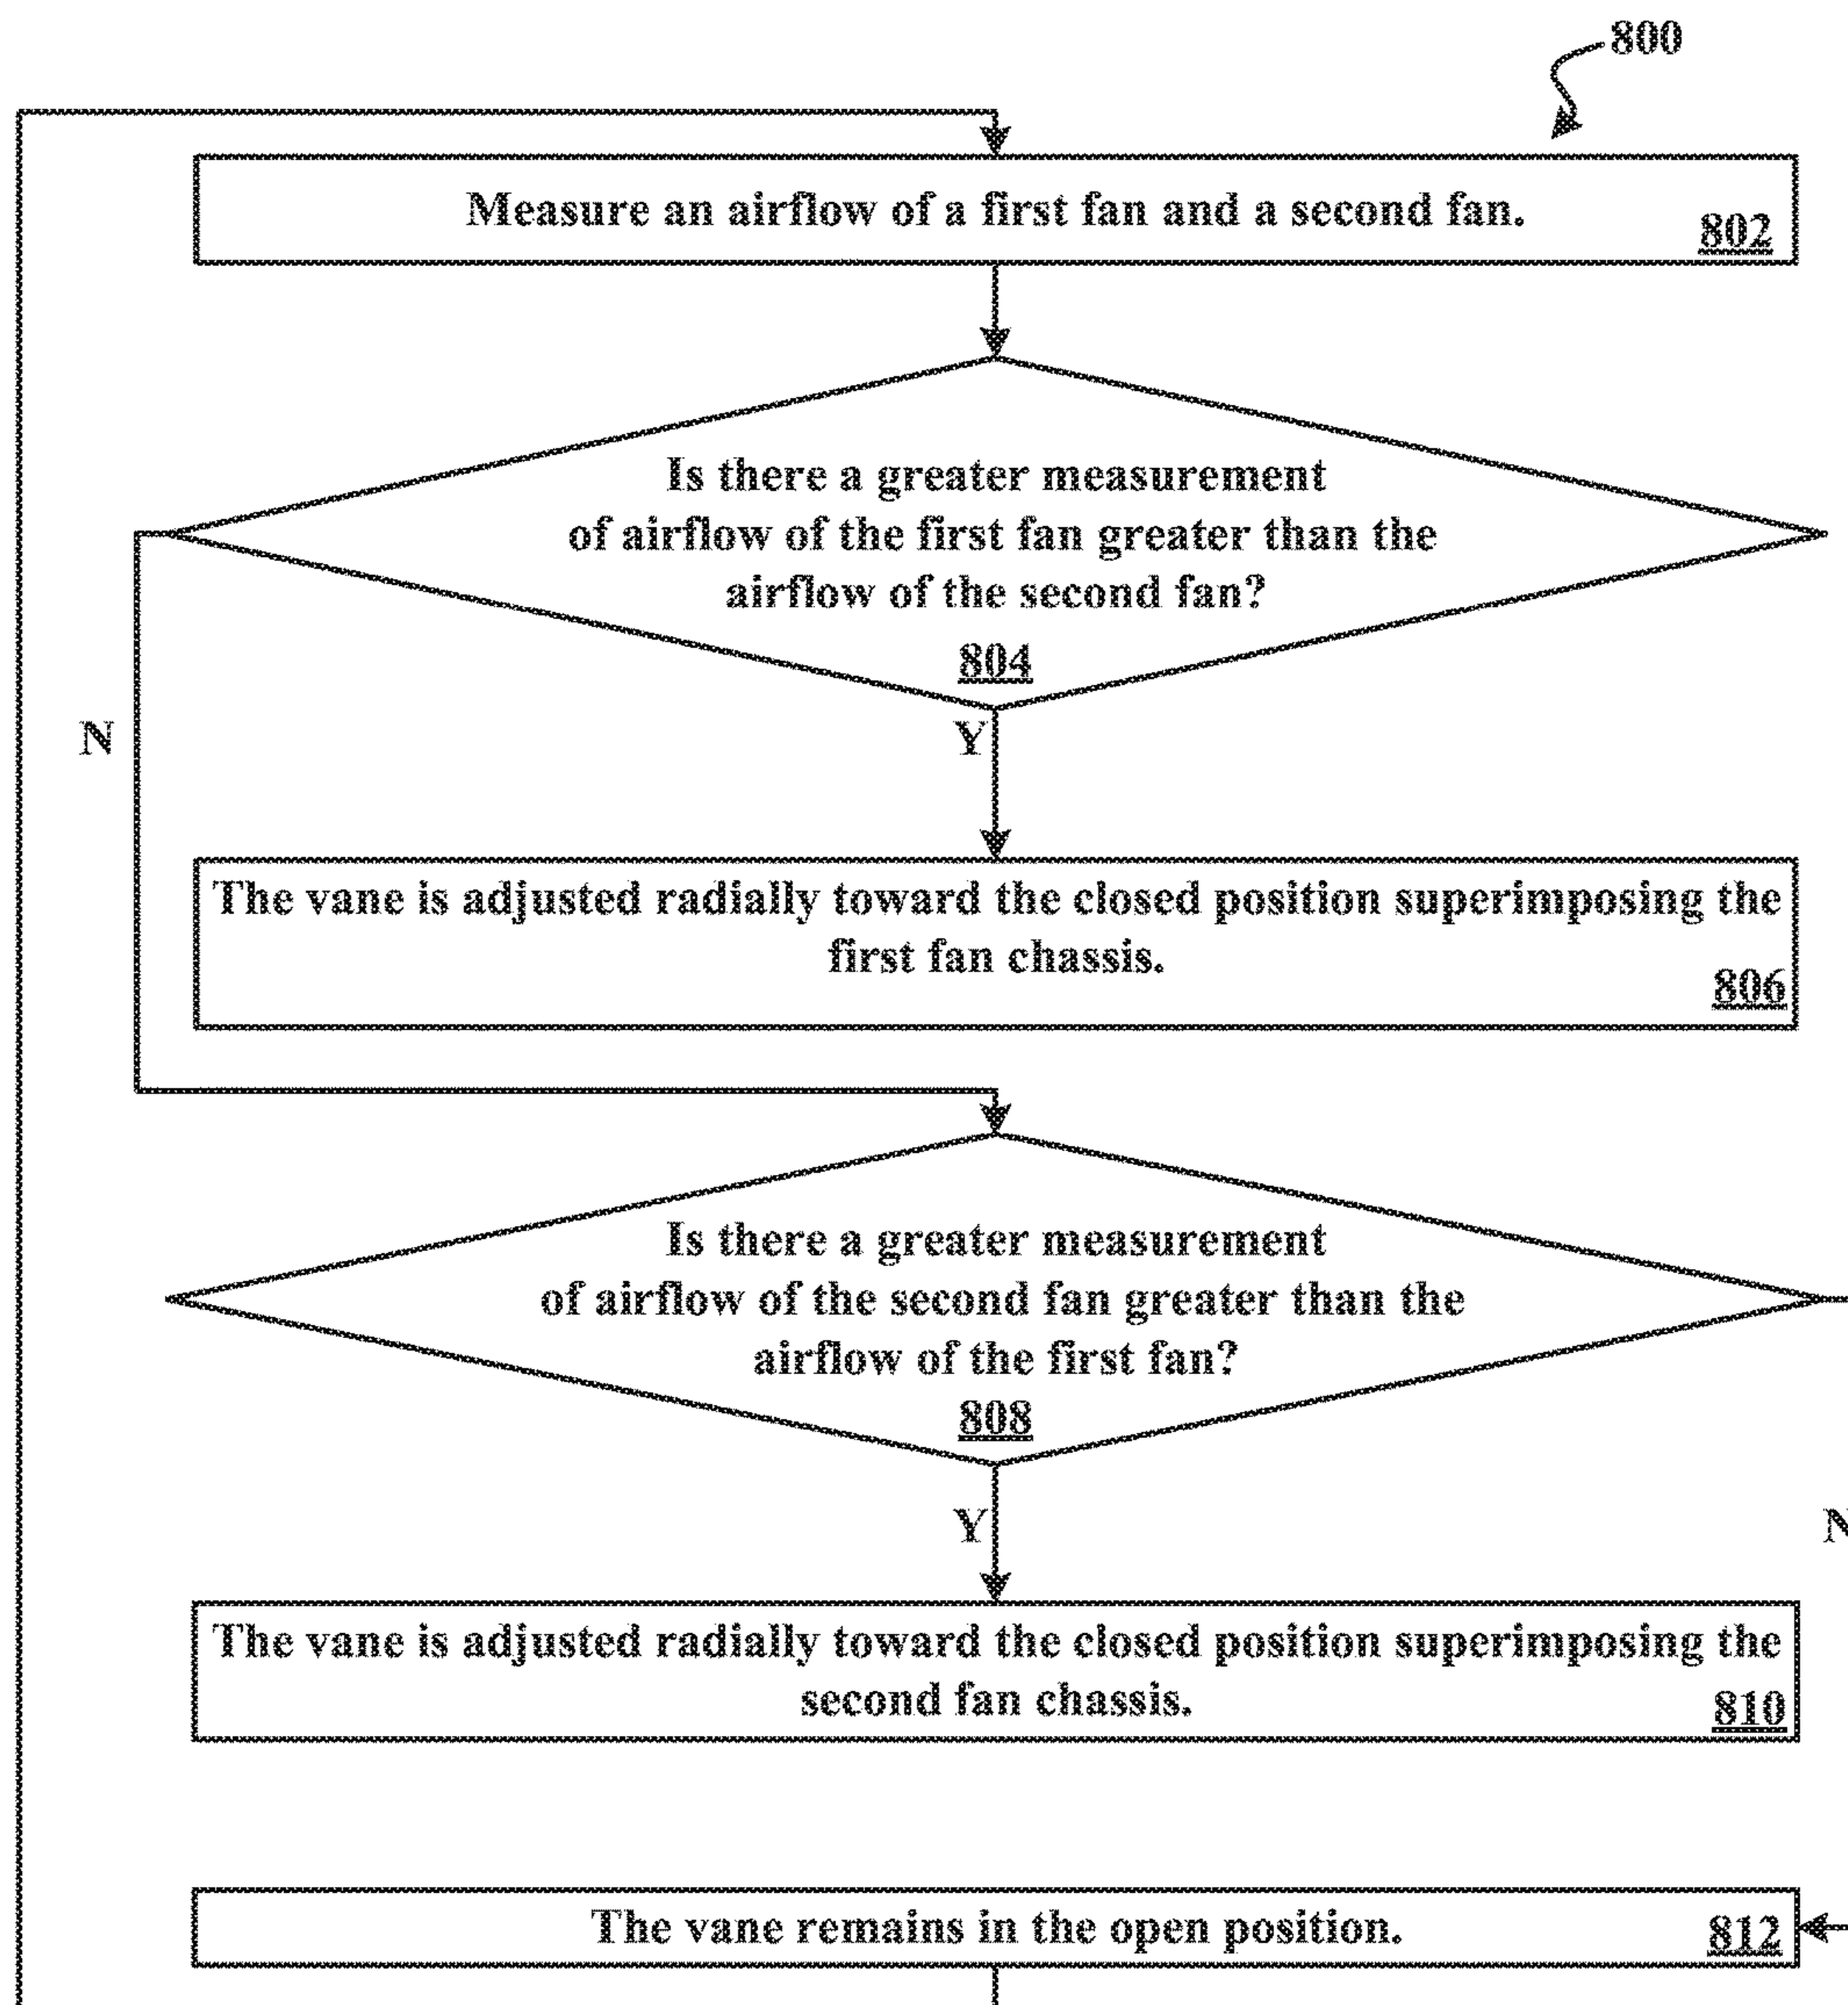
800

Measure an airflow of a first fan and a second fan. 802

Is there a greater measurement of airflow of the first fan greater than the airflow of the second fan? 804

N

Y

The vane is adjusted radially toward the closed position superimposing the first fan chassis. 806

Is there a greater measurement of airflow of the second fan greater than the airflow of the first fan? 808

Y

N

The vane is adjusted radially toward the closed position superimposing the second fan chassis. 810

The vane remains in the open position. 812